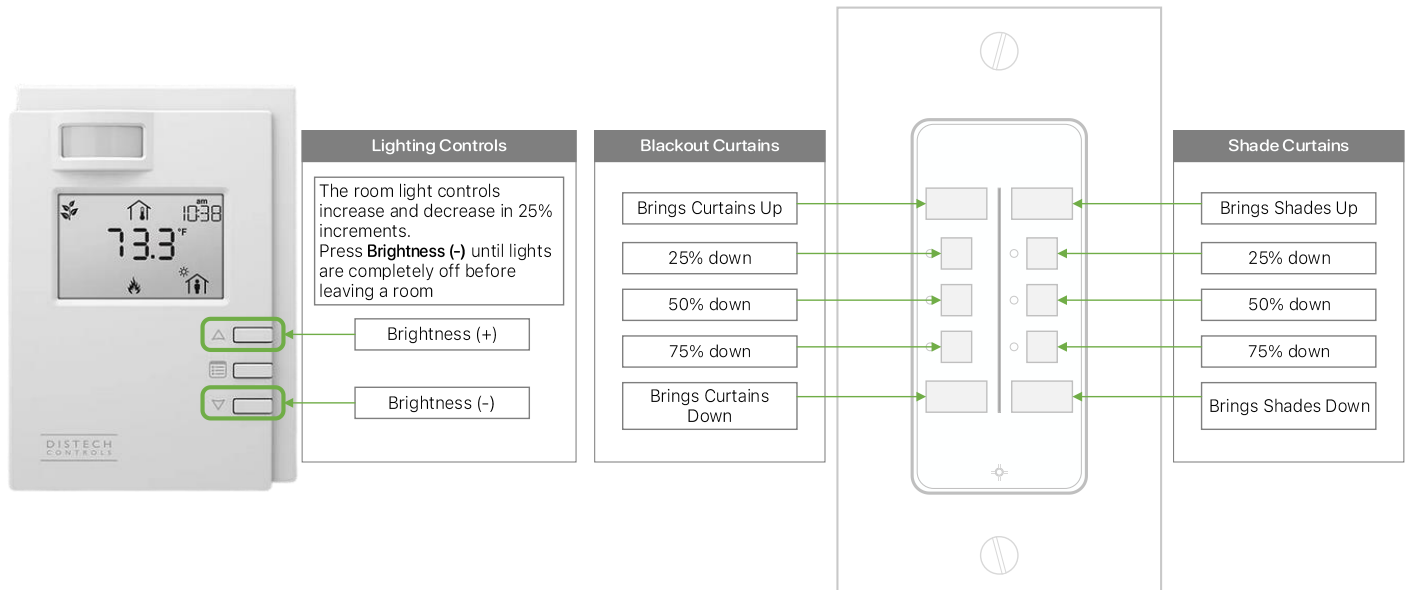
am
10:38
73.3 °F

DISTECH
CONTROLS

Lighting Controls

The room light controls increase and decrease in 25% increments.
Press **Brightness (-)** until lights are completely off before leaving a room

Brightness (+)

Brightness (-)

Blackout Curtains

Brings Curtains Up

25% down

50% down

75% down

Brings Curtains Down

Shade Curtains

Brings Shades Up

25% down

50% down

75% down

Brings Shades Down